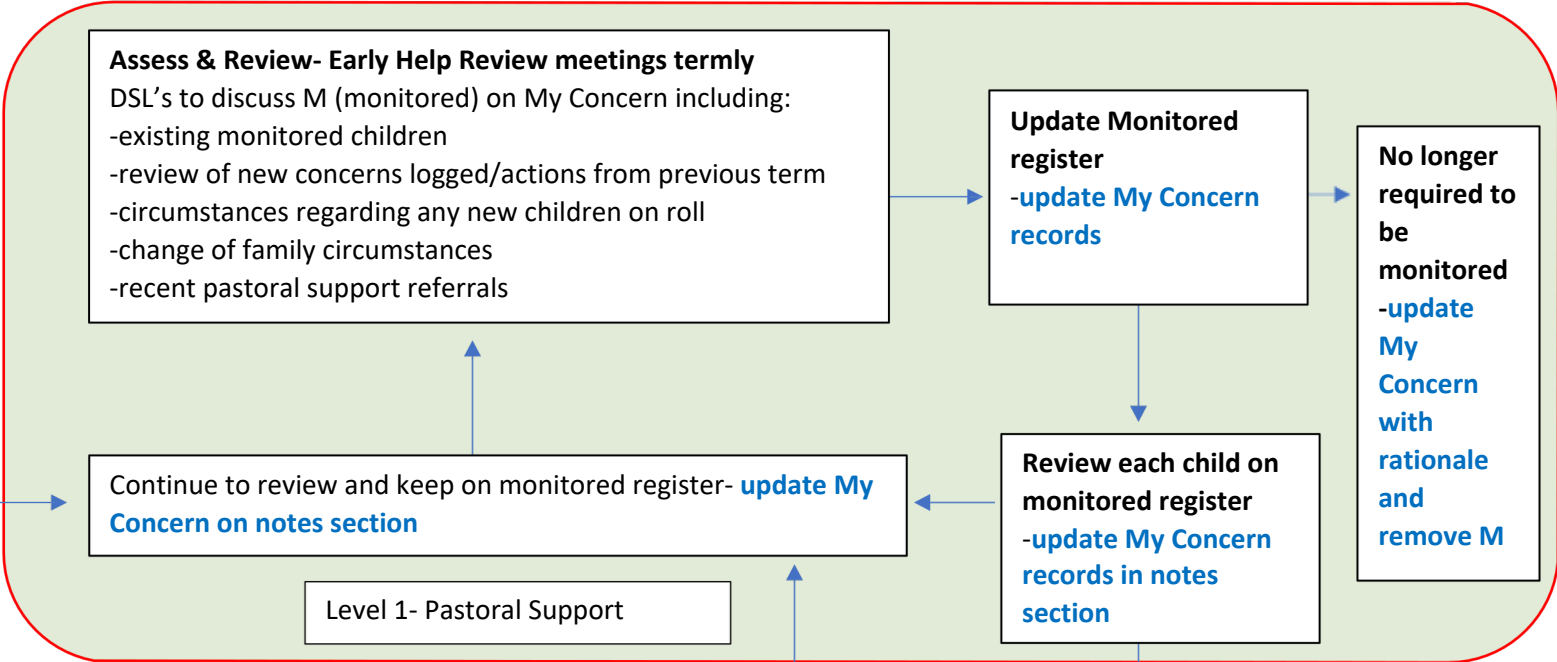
**Assess & Review- Early Help Review meetings termly**
DSL's to discuss M (monitored) on My Concern including:
-existing monitored children
-review of new concerns logged/actions from previous term
-circumstances regarding any new children on roll
-change of family circumstances
-recent pastoral support referrals

**Update Monitored register**
-**update My Concern records**

**No longer required to be monitored**
-**update My Concern with rationale and remove M**

**Review each child on monitored register**
-**update My Concern records in notes section**

Continue to review and keep on monitored register- **update My Concern on notes section**

Level 1- Pastoral Support